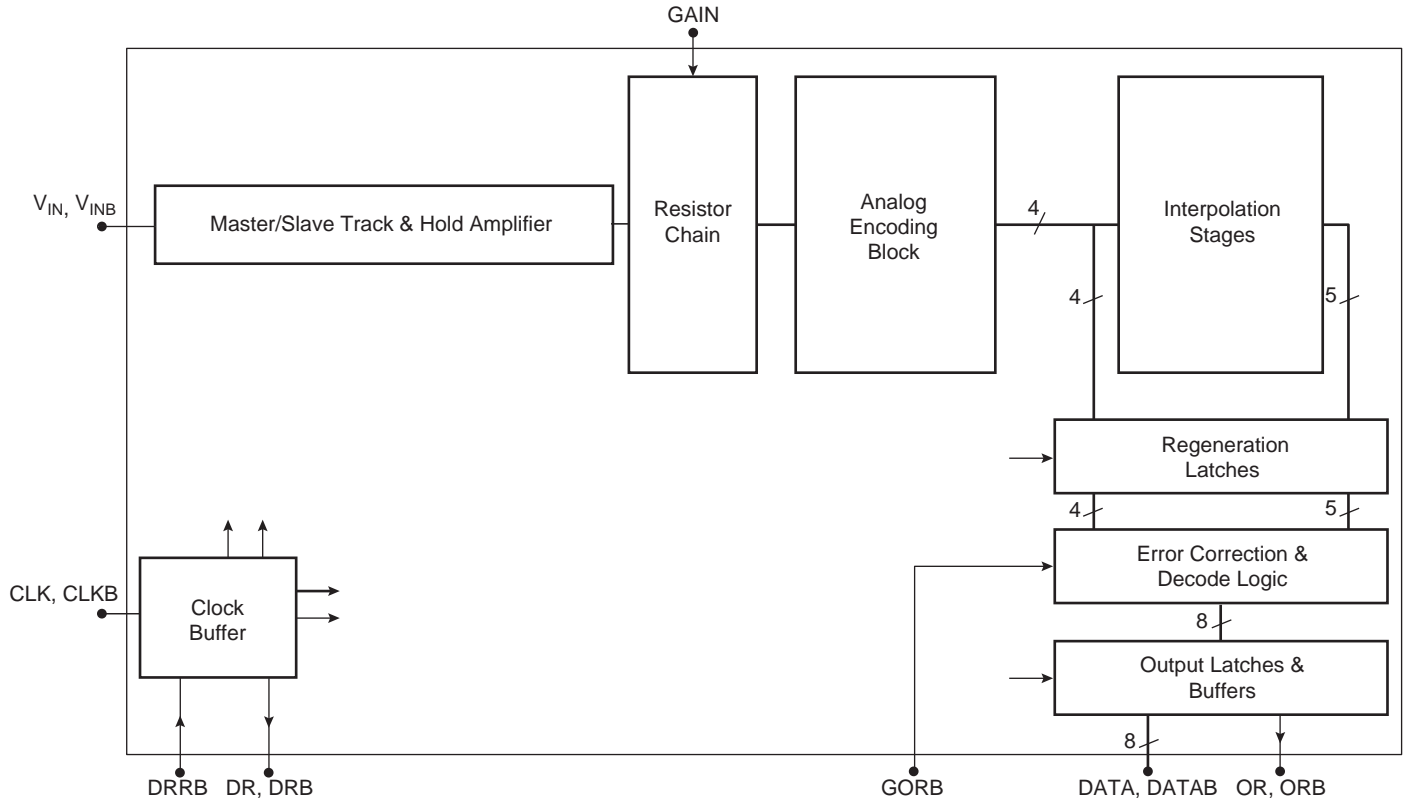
GAIN

$V_{IN}$, $V_{INB}$

Master/Slave Track & Hold Amplifier

Resistor Chain

Analog Encoding Block

4

Interpolation Stages

4

5

Regeneration Latches

4

5

Error Correction & Decode Logic

8

Output Latches & Buffers

8

CLK, CLKB

Clock Buffer

DRRB

DR, DRB

GORB

DATA, DATAB

OR, ORB